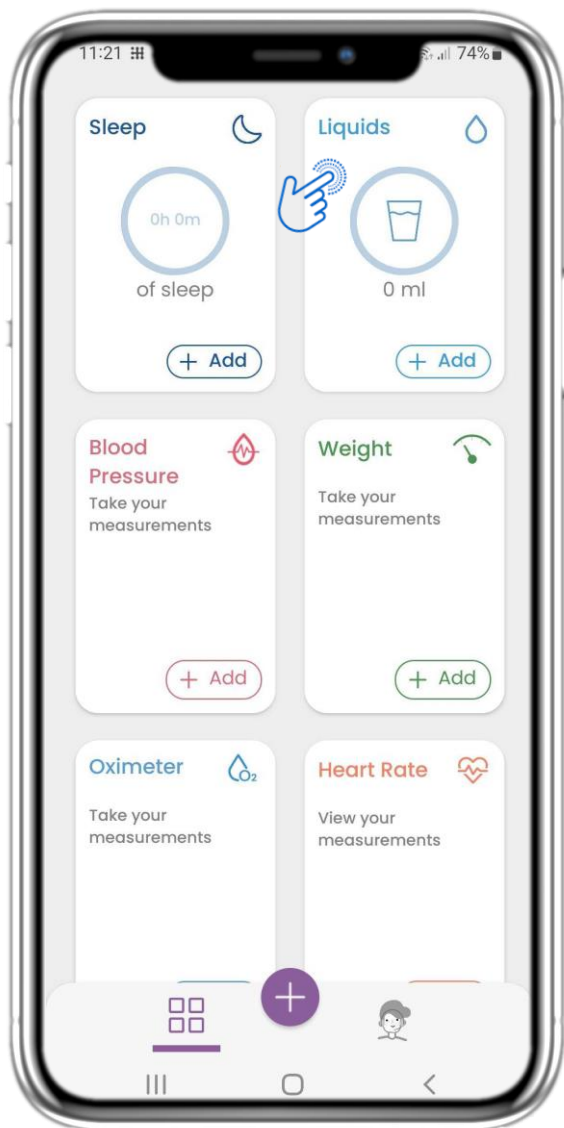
11:21 
74%

Sleep

0h 0m

of sleep

+ Add

Liquids

0 ml

+ Add

Blood Pressure

Take your measurements

+ Add

Weight

Take your measurements

+ Add

Oximeter

$O_2$

Take your measurements

Heart Rate

View your measurements